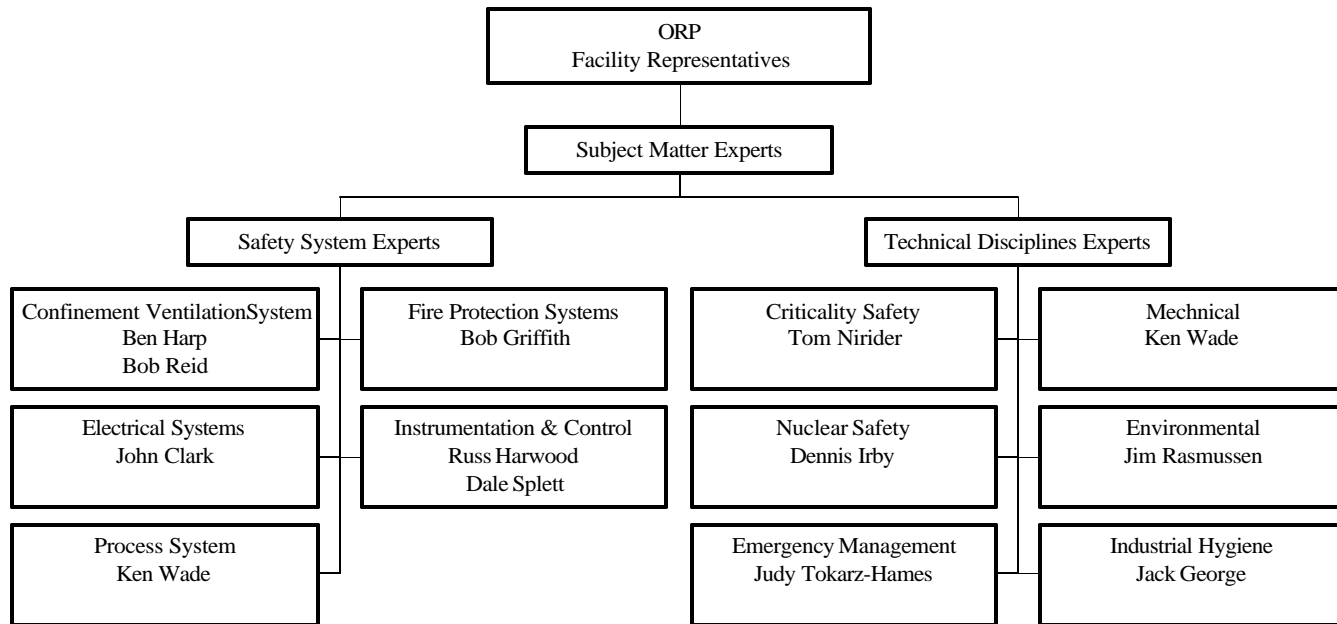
ORP
Facility Representatives

Subject Matter Experts

Safety System Experts

Technical Disciplines Experts

Confinement VentilationSystem
Ben Harp
Bob Reid

Fire Protection Systems
Bob Griffith

Electrical Systems
John Clark

Instrumentation & Control
Russ Harwood
Dale Splett

Process System
Ken Wade

Criticality Safety
Tom Nirider

Mechnical
Ken Wade

Nuclear Safety
Dennis Irby

Environmental
Jim Rasmussen

Emergency Management
Judy Tokarz-Hames

Industrial Hygiene
Jack George